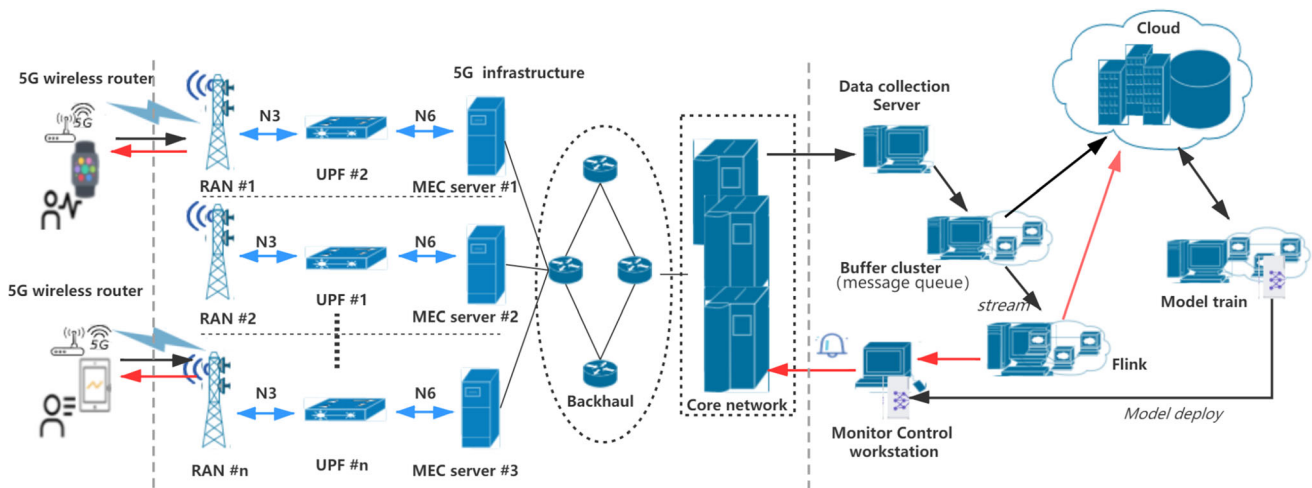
5G wireless router

5G

5G infrastructure

N3

N6

RAN #1

UPF #2

MEC server #1

N3

N6

RAN #2

UPF #1

MEC server #2

5G wireless router

5G

N3

N6

RAN #n

UPF #n

MEC server #3

Backhaul

Core network

Data collection Server

Buffer cluster (message queue)

stream

Cloud

Model train

Flink

Monitor Control workstation

Model deploy